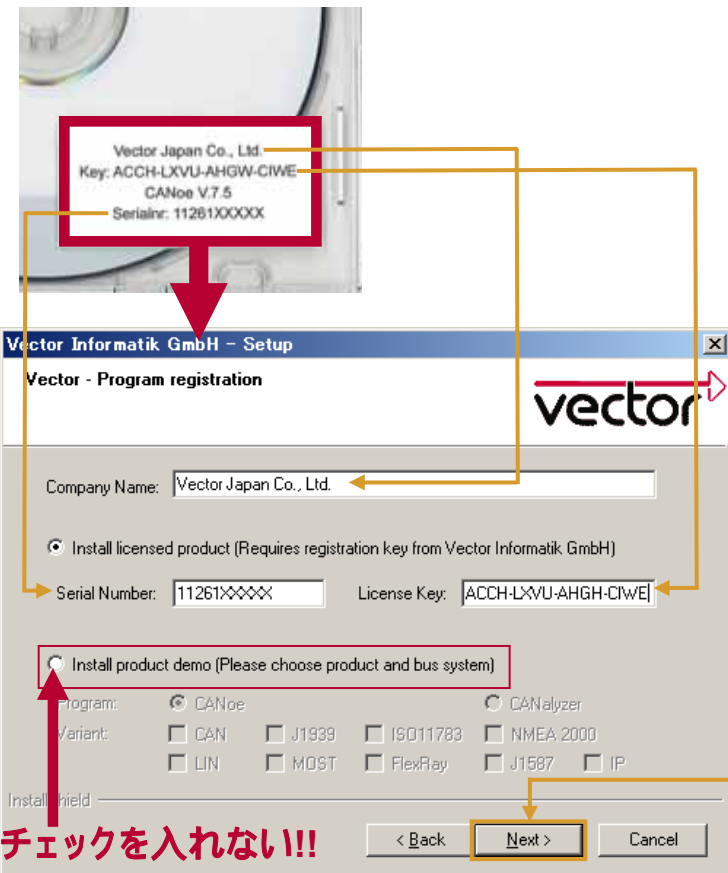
Vector Japan Co., Ltd.
Key: ACCH-LXVU-AHGW-CIWE
CANoe V.7.5
Serialnr: 11261XXXXX

Vector Informatik GmbH - Setup

Vector - Program registration

vector

Company Name: Vector Japan Co., Ltd.

Install licensed product (Requires registration key from Vector Informatik GmbH)

Serial Number: 11261XXXXX

License Key: ACCH-LXVU-AHGH-CIWE

Install product demo (Please choose product and bus system)

Program: CANoe CANalyzer

Variant: CAN J1939 ISO11783 NMEA 2000

LIN MOST FlexRay J1587 IP

InstallShield

チェックを入れない!!

< Back Next > Cancel